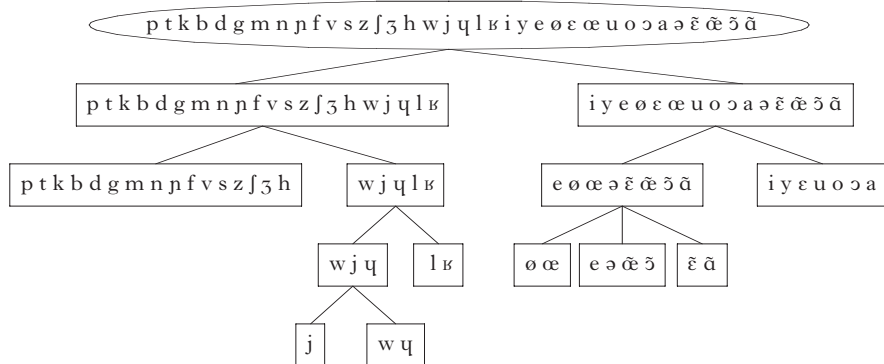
p t k b d g m n ɲ f v s z ʃ ʒ h w j ɥ l ʁ i y e ø ɛ œ u o ɔ a ə ɛ̃ œ̃ ɔ̃ ɑ̃

p t k b d g m n ɲ f v s z ʃ ʒ h w j ɥ l ʁ

i y e ø ɛ œ u o ɔ a ə ɛ̃ œ̃ ɔ̃ ɑ̃

p t k b d g m n ɲ f v s z ʃ ʒ h

w j ɥ l ʁ

e ø œ ə ɛ̃ œ̃ ɔ̃ ɑ̃

i y ɛ u o ɔ a

w j ɥ

l ʁ

ø œ

e ə œ̃ ɔ̃

ɛ̃ ɑ̃

j

w ɥ